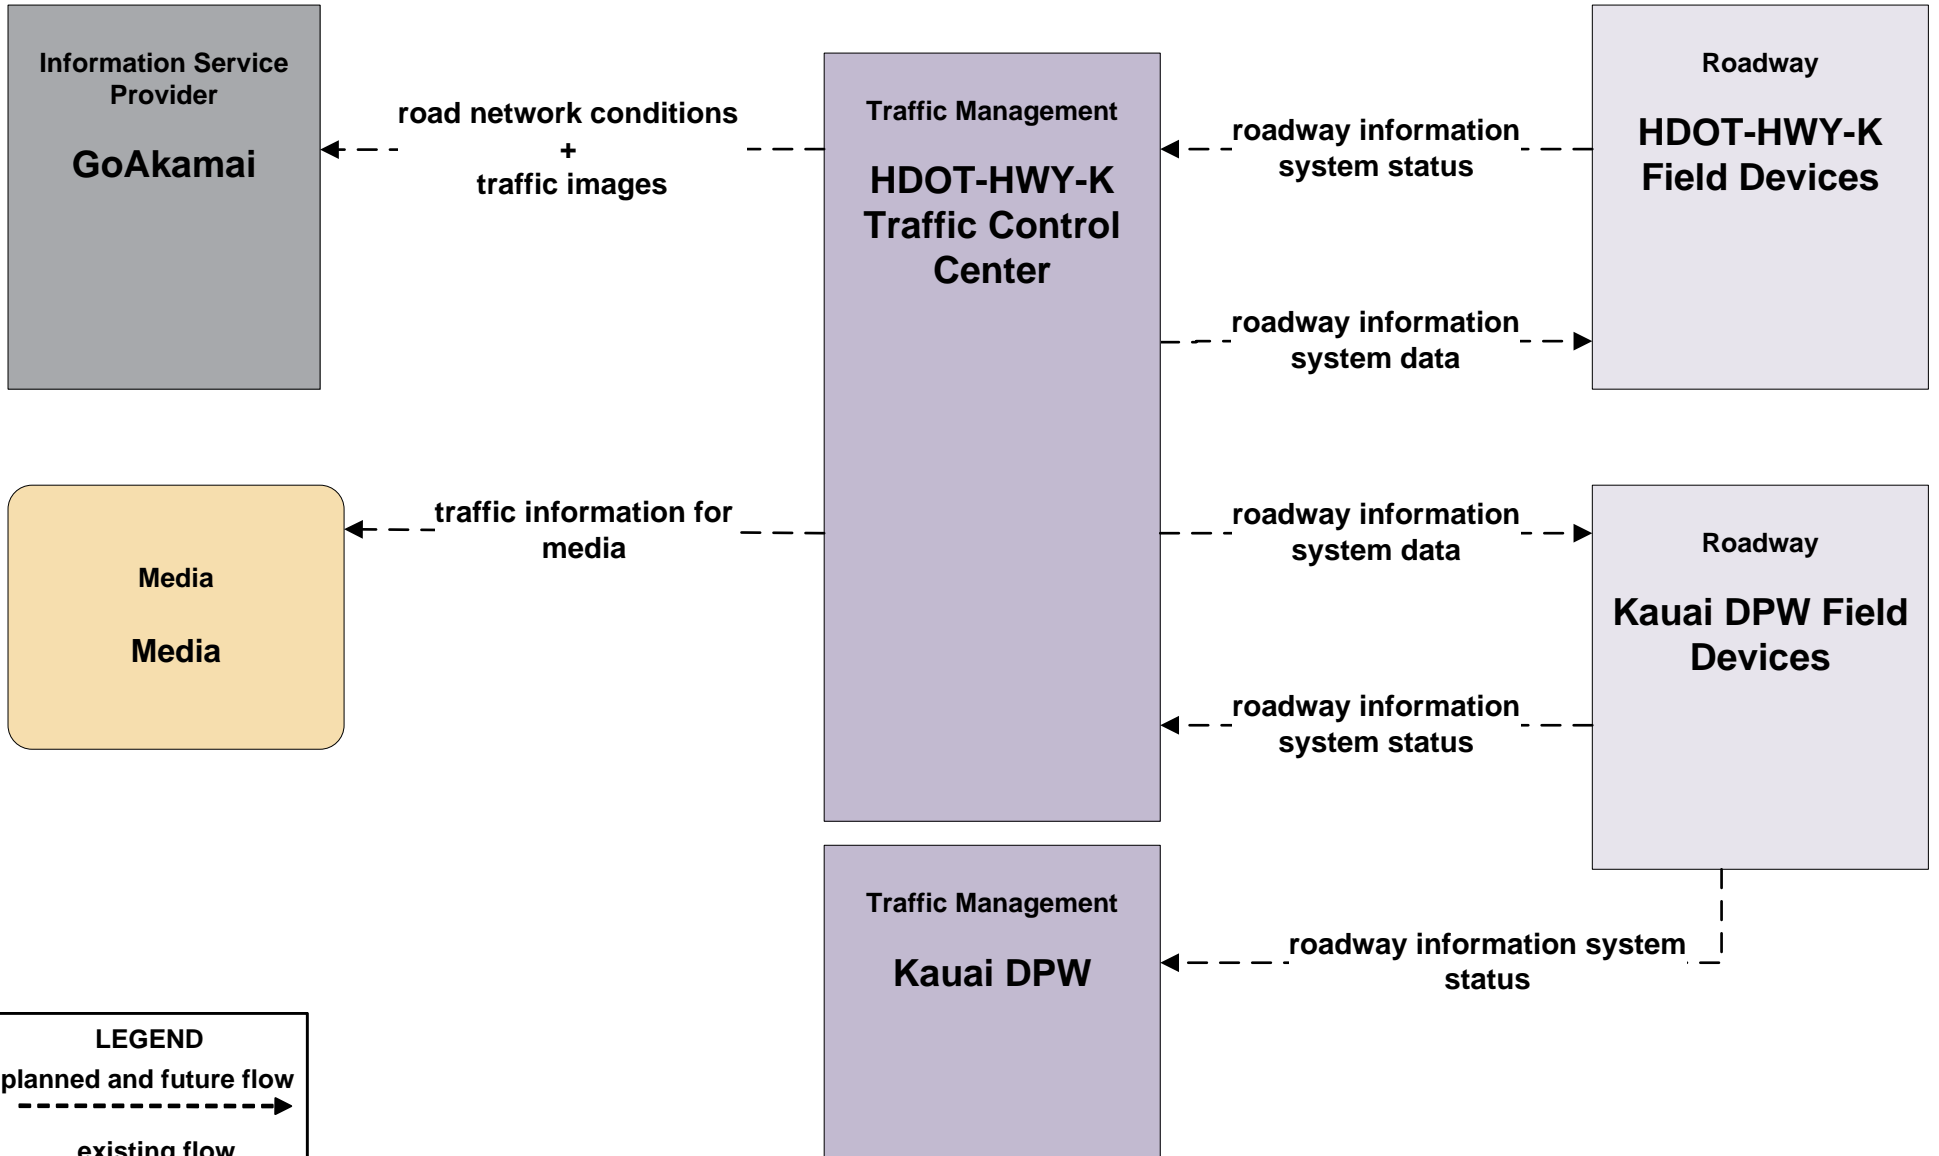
Information Service Provider

GoAkamai

road network conditions
+
traffic images

Traffic Management

HDOT-HWY-K Traffic Control Center

roadway information system status

Roadway

HDOT-HWY-K Field Devices

roadway information system data

traffic information for media

Media

Media

roadway information system data

Roadway

Kauai DPW Field Devices

roadway information system status

Traffic Management

Kauai DPW

roadway information system status

LEGEND
planned and future flow
existing flow